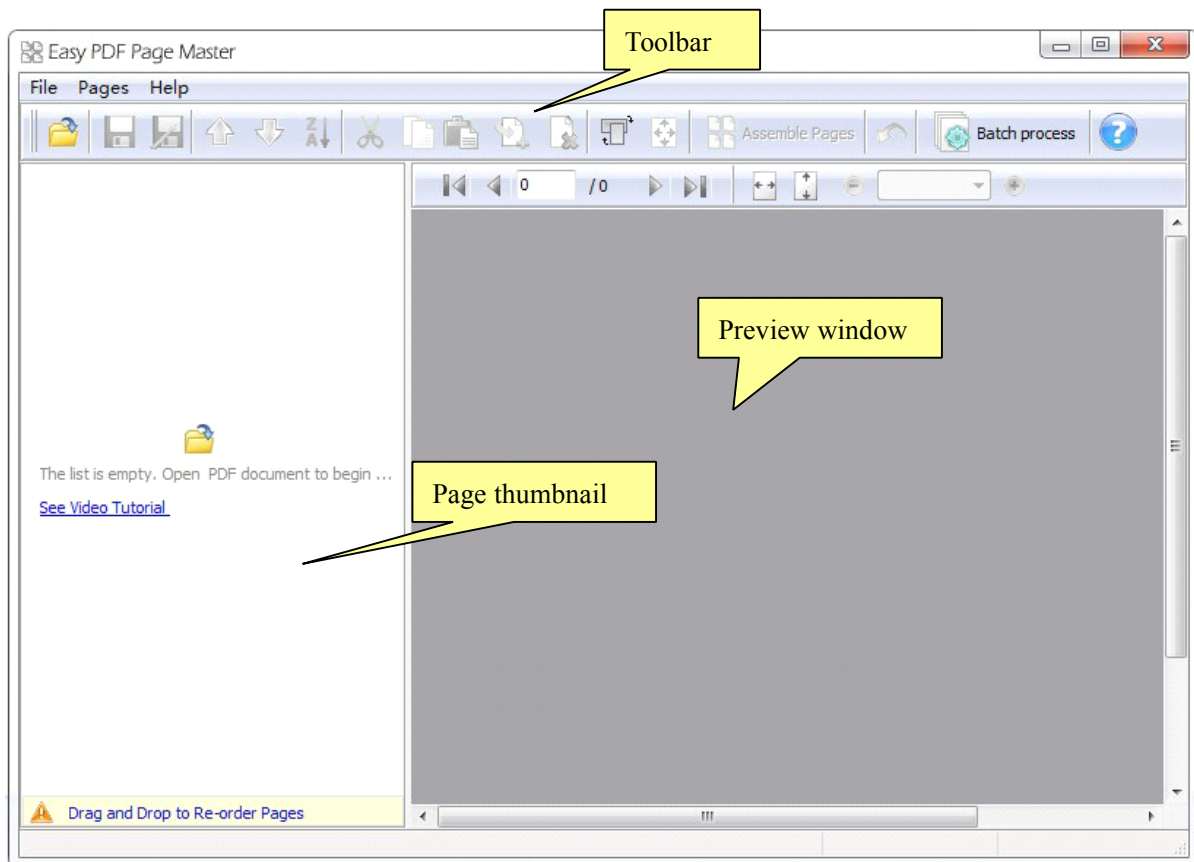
Toolbar

Easy PDF Page Master

File Pages Help

Assemble Pages

Batch process

0

/ 0

Preview window

The list is empty. Open PDF document to begin ...

See Video Tutorial

Page thumbnail

Drag and Drop to Re-order Pages